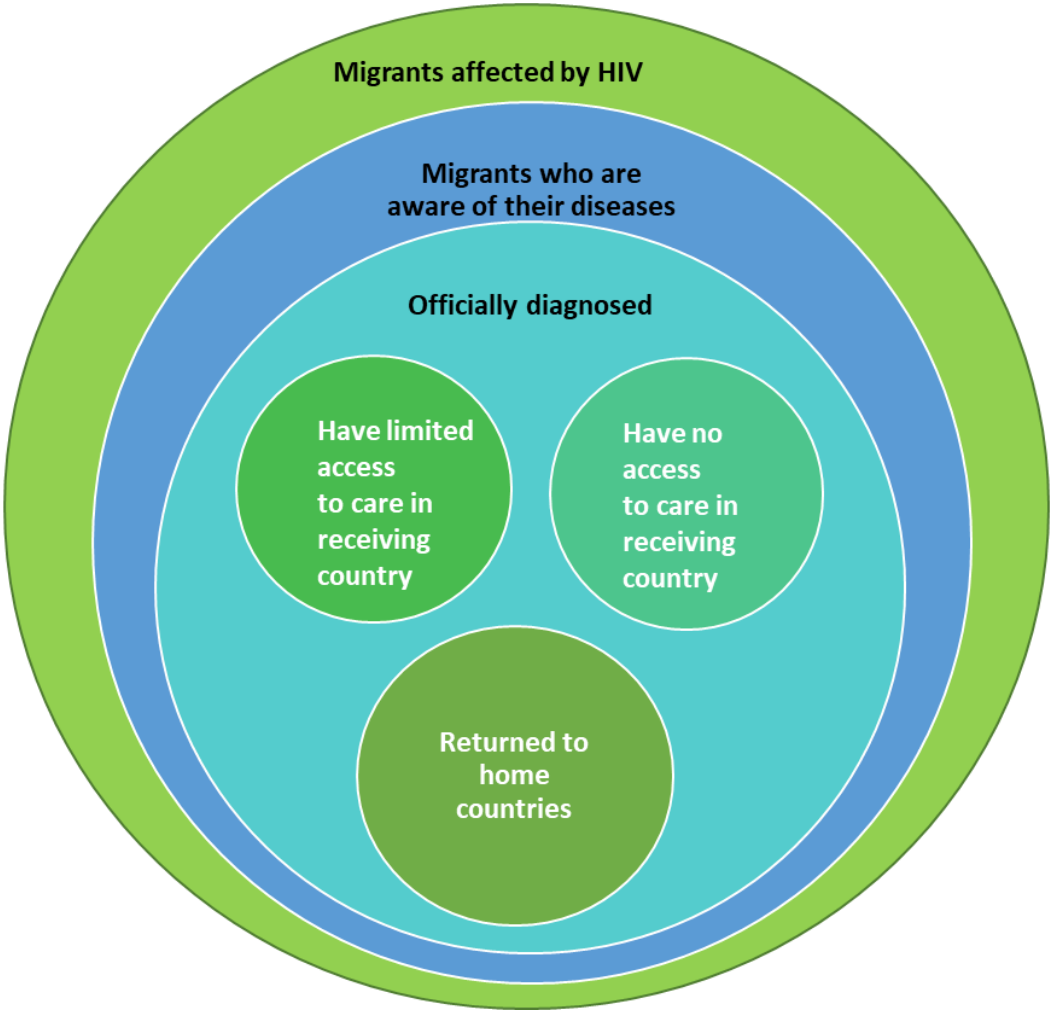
Migrants affected by HIV

Migrants who are aware of their diseases

Officially diagnosed

Have limited access to care in receiving country

Have no access to care in receiving country

Returned to home countries